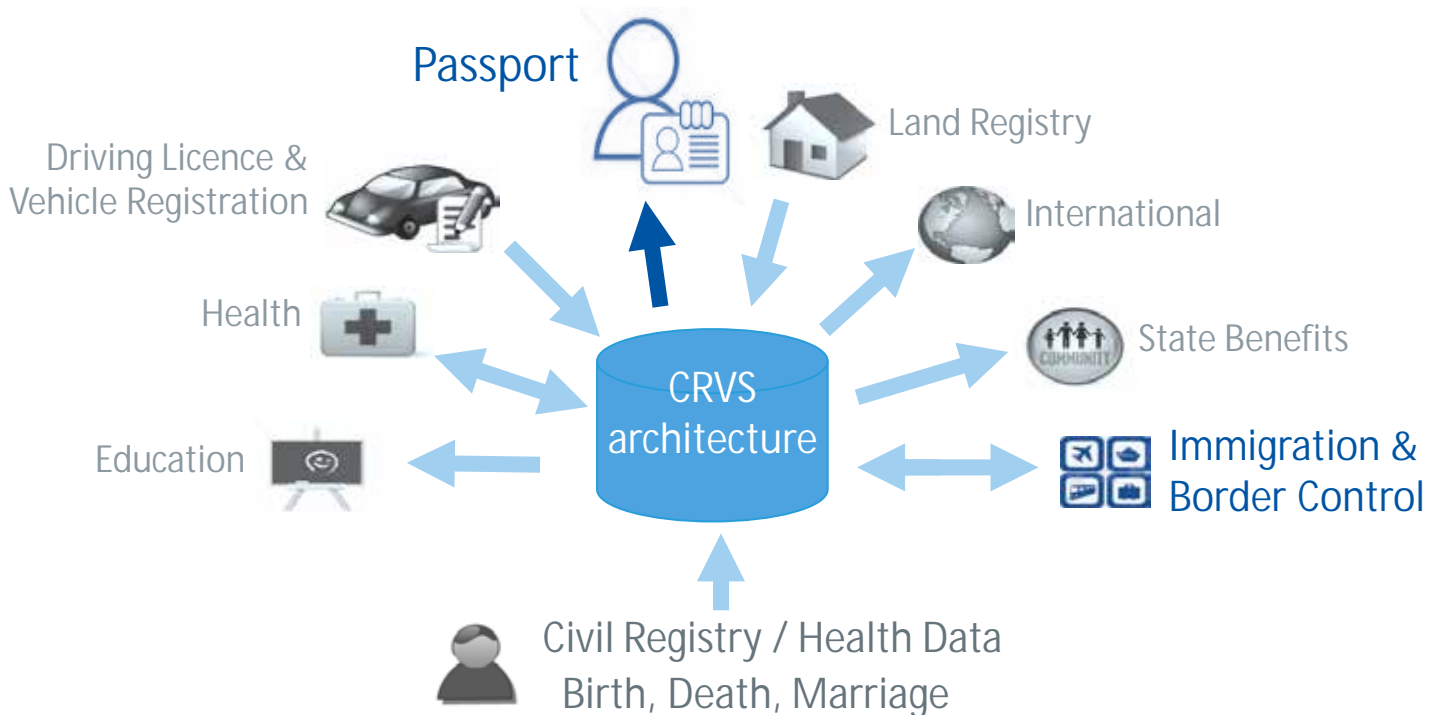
Passport

Land Registry

Driving Licence & Vehicle Registration

International

Health

State Benefits

COMMUNITY

CRVS architecture

Education

Immigration & Border Control

Civil Registry / Health Data
Birth, Death, Marriage